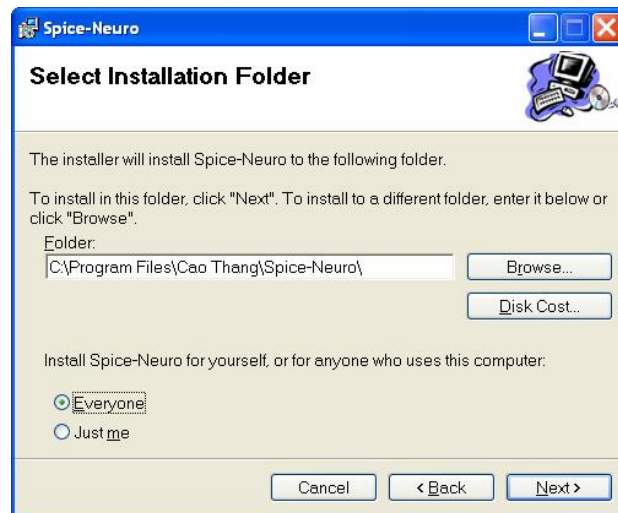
Spice-Neuro

Select Installation Folder

The installer will install Spice-Neuro to the following folder.

To install in this folder, click "Next". To install to a different folder, enter it below or click "Browse".

Folder:
C:\Program Files\Cao Thang\Spice-Neuro\

Browse...

Disk Cost...

Install Spice-Neuro for yourself, or for anyone who uses this computer:

Everyone
Just me

Cancel
< Back
Next >